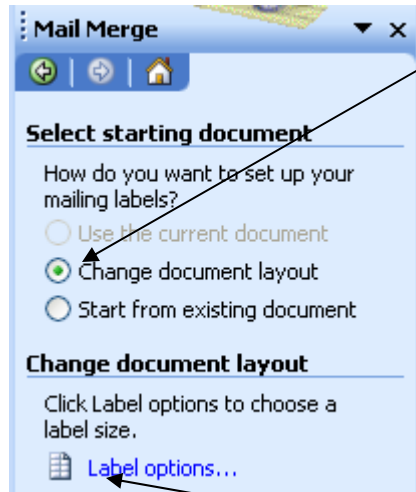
Mail Merge

Select starting document

How do you want to set up your mailing labels?

Use the current document

Change document layout

Start from existing document

Change document layout

Click Label options to choose a label size.

Label options...